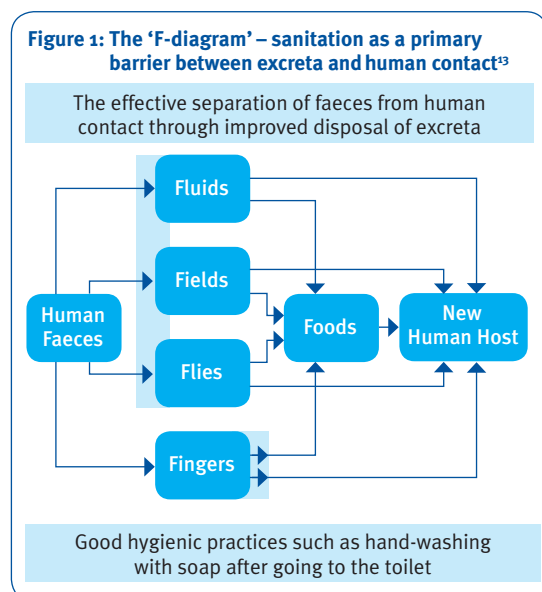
Figure 1: The ‘F-diagram’ – sanitation as a primary barrier between excreta and human contact$^{13}$

The effective separation of faeces from human contact through improved disposal of excreta

Fluids

Fields

Human Faeces

Foods

New Human Host

Flies

Fingers

Good hygienic practices such as hand-washing with soap after going to the toilet